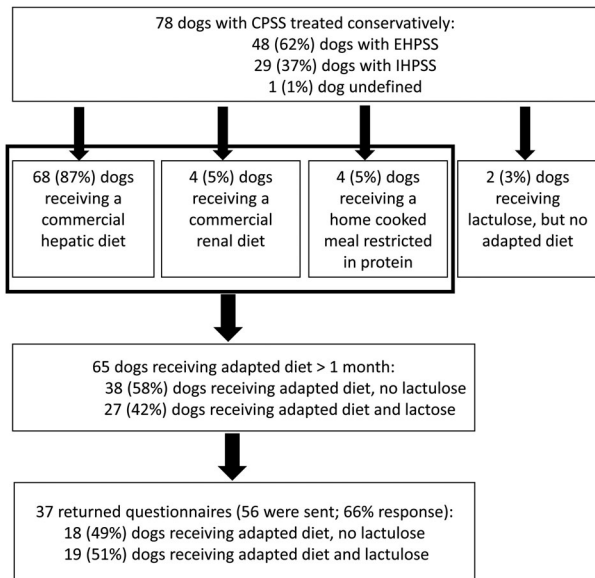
78 dogs with CPSS treated conservatively:
48 (62%) dogs with EHPSS
29 (37%) dogs with IHPSS
1 (1%) dog undefined

68 (87%) dogs receiving a commercial hepatic diet

4 (5%) dogs receiving a commercial renal diet

4 (5%) dogs receiving a home cooked meal restricted in protein

2 (3%) dogs receiving lactulose, but no adapted diet

65 dogs receiving adapted diet > 1 month:
38 (58%) dogs receiving adapted diet, no lactulose
27 (42%) dogs receiving adapted diet and lactose

37 returned questionnaires (56 were sent; 66% response):
18 (49%) dogs receiving adapted diet, no lactulose
19 (51%) dogs receiving adapted diet and lactulose